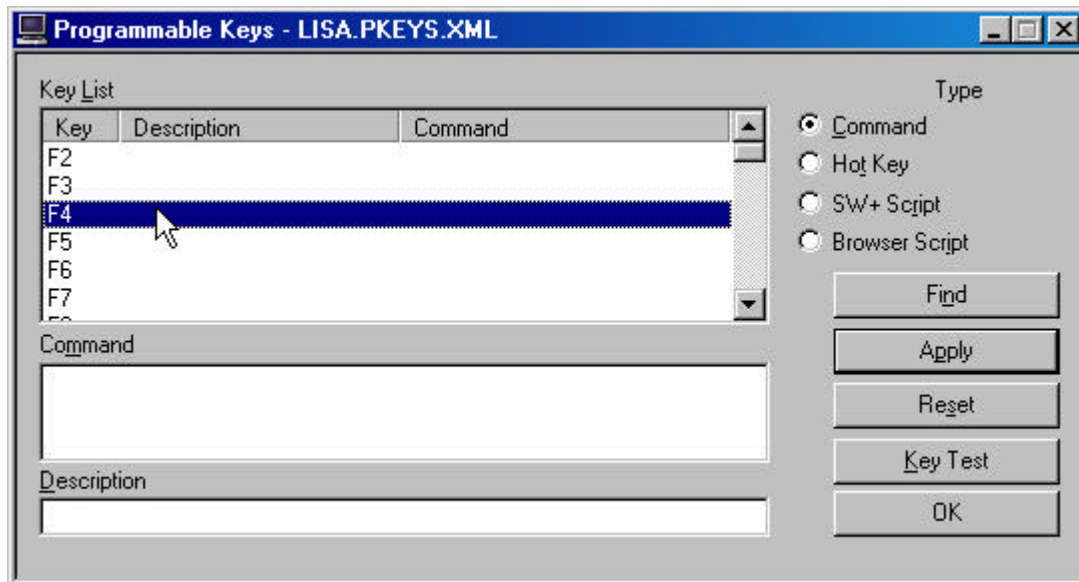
Programmable Keys - LISA.PKEYS.XML

Key List

| Key | Description | Command |
|---|---|---|
| F2 | | |
| F3 | | |
| F4 | | |
| F5 | | |
| F6 | | |
| F7 | | |

Command

Description

Type

Command

Hot Key

SW+ Script

Browser Script

Find

Apply

Reset

Key Test

OK